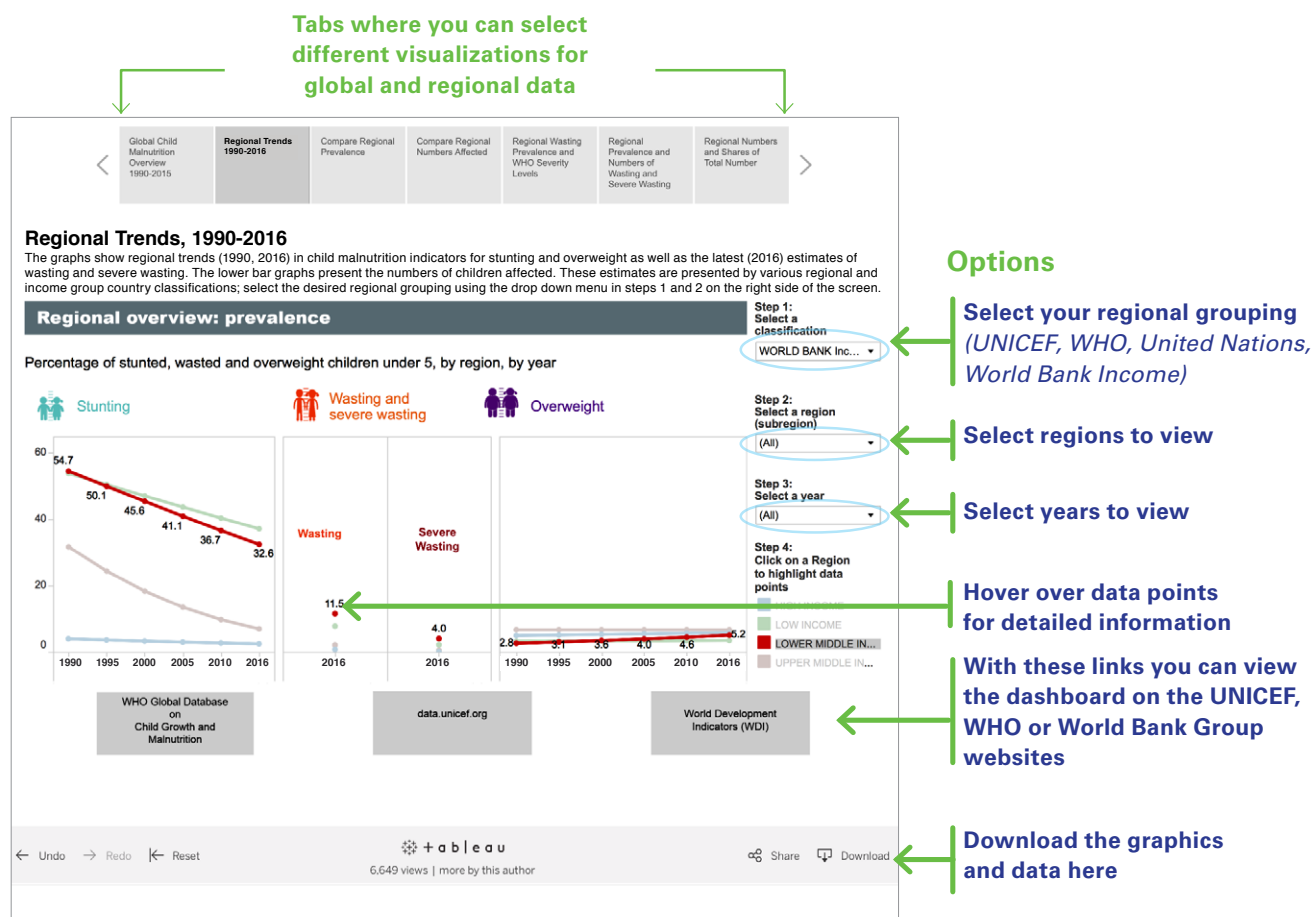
Tabs where you can select different visualizations for global and regional data

Global Child Malnutrition Overview 1990-2015

Regional Trends 1990-2016

Compare Regional Prevalence

Compare Regional Numbers Affected

Regional Wasting Prevalence and WHO Severity Levels

Regional Prevalence and Numbers of Wasting and Severe Wasting

Regional Numbers and Shares of Total Number

Regional Trends, 1990-2016

The graphs show regional trends (1990, 2016) in child malnutrition indicators for stunting and overweight as well as the latest (2016) estimates of wasting and severe wasting. The lower bar graphs present the numbers of children affected. These estimates are presented by various regional and income group country classifications; select the desired regional grouping using the drop down menu in steps 1 and 2 on the right side of the screen.

Regional overview: prevalence

Percentage of stunted, wasted and overweight children under 5, by region, by year

Stunting

Wasting and severe wasting

Overweight

60
40
20
0

54.7
50.1
45.6
41.1
36.7
32.6

1990 1995 2000 2005 2010 2016

Wasting

11.5

2016

Severe Wasting

4.0

2016

2.8 3.1 3.6 4.0 4.6 5.2

1990 1995 2000 2005 2010 2016

Step 1: Select a classification

WORLD BANK Inc...

Step 2: Select a region (subregion)

(All)

Step 3: Select a year

(All)

Step 4: Click on a Region to highlight data points

HIGH INCOME
LOW INCOME
LOWER MIDDLE IN...
UPPER MIDDLE IN...

WHO Global Database on Child Growth and Malnutrition

data.unicef.org

World Development Indicators (WDI)

Undo Redo Reset

+ t a b l e a u

6,649 views | more by this author

Share Download

Options

Select your regional grouping (UNICEF, WHO, United Nations, World Bank Income)

Select regions to view

Select years to view

Hover over data points for detailed information

With these links you can view the dashboard on the UNICEF, WHO or World Bank Group websites

Download the graphics and data here